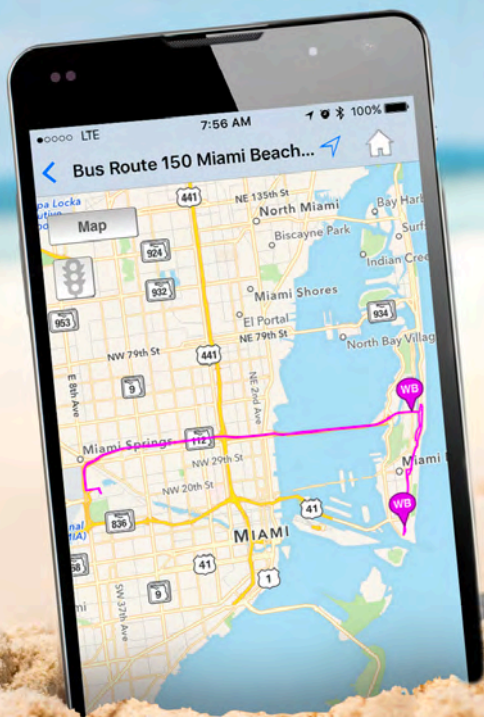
●○○○○ LTE 7:56 AM 100%

Bus Route 150 Miami Beach...

Map

pa Locka

NE 135th St

North Miami

Bay Harb

Surfs

Biscayne Park

Indian Cre

441

924

932

953

Miami Shores

El Portal

934

NE 79th St

North Bay Villag

NW 79th St

441

9

E 8th Ave

NE 2nd Ave

WB

Miami Springs

112

NW 29th St

Miami

NW 20th St

41

WB

836

MIAMI

68

41

1

SW 37th Ave

9

(IA)